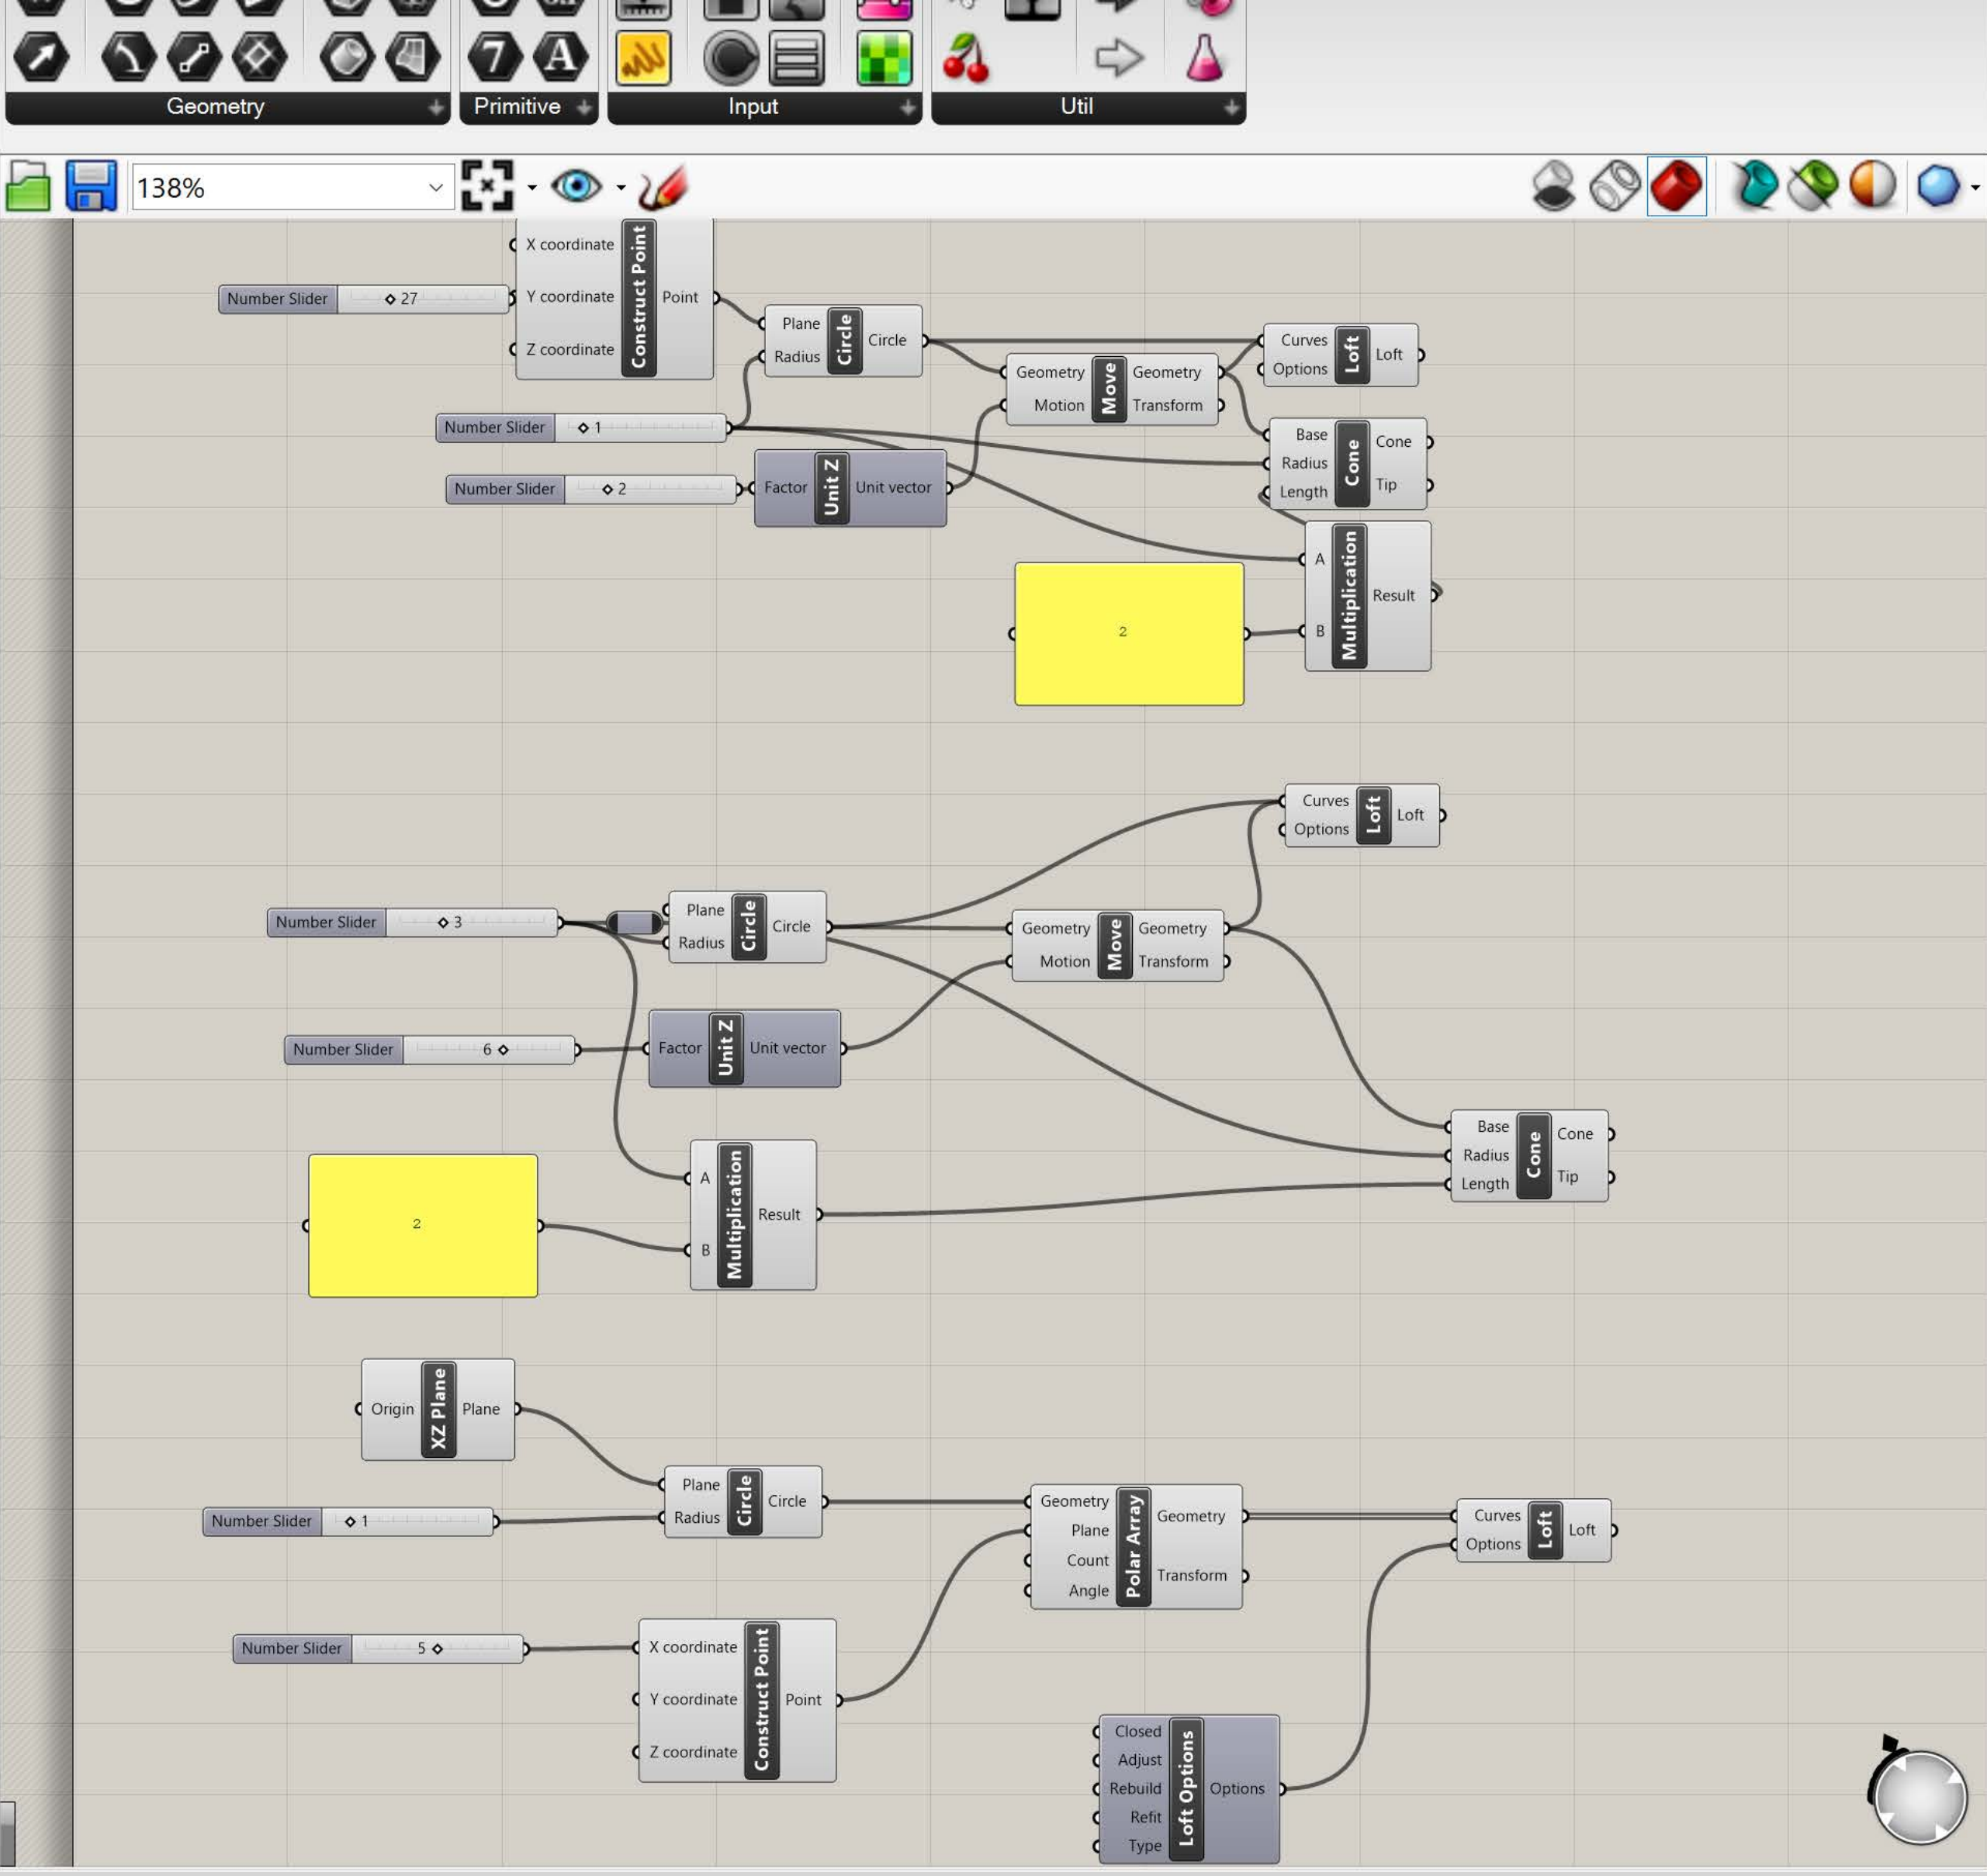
Geometry
Primitive
Input
Util

138%

X coordinate
Y coordinate
Z coordinate
Construct Point
Point

Number Slider ◇ 27

Plane
Radius
Circle
Circle

Curves
Options
Loft
Loft

Geometry
Motion
Move
Geometry
Transform

Number Slider ◇ 1

Base
Radius
Length
Cone
Cone
Tip

Number Slider ◇ 2

Factor
Unit Z
Unit vector

A
B
Multiplication
Result

2

Curves
Options
Loft
Loft

Number Slider ◇ 3

Plane
Radius
Circle
Circle

Geometry
Motion
Move
Geometry
Transform

Number Slider 6 ◇

Factor
Unit Z
Unit vector

Base
Radius
Length
Cone
Cone
Tip

2

A
B
Multiplication
Result

Origin
XZ Plane
Plane

Plane
Radius
Circle
Circle

Number Slider ◇ 1

Geometry
Plane
Count
Angle
Polar Array
Geometry
Transform

Curves
Options
Loft
Loft

Number Slider 5 ◇

X coordinate
Y coordinate
Z coordinate
Construct Point
Point

Closed
Adjust
Rebuild
Refit
Type
Loft Options
Options